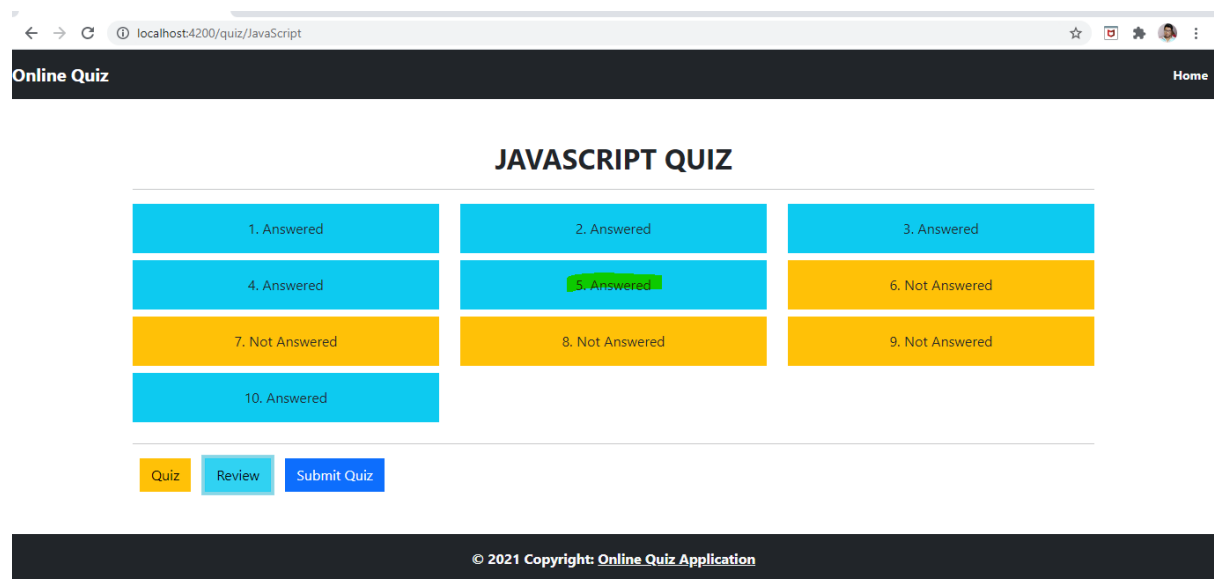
localhost:4200/quiz/JavaScript

Online Quiz

Home

JAVASCRIPT QUIZ

1. Answered

2. Answered

3. Answered

4. Answered

5. Answered

6. Not Answered

7. Not Answered

8. Not Answered

9. Not Answered

10. Answered

Quiz

Review

Submit Quiz

© 2021 Copyright: Online Quiz Application